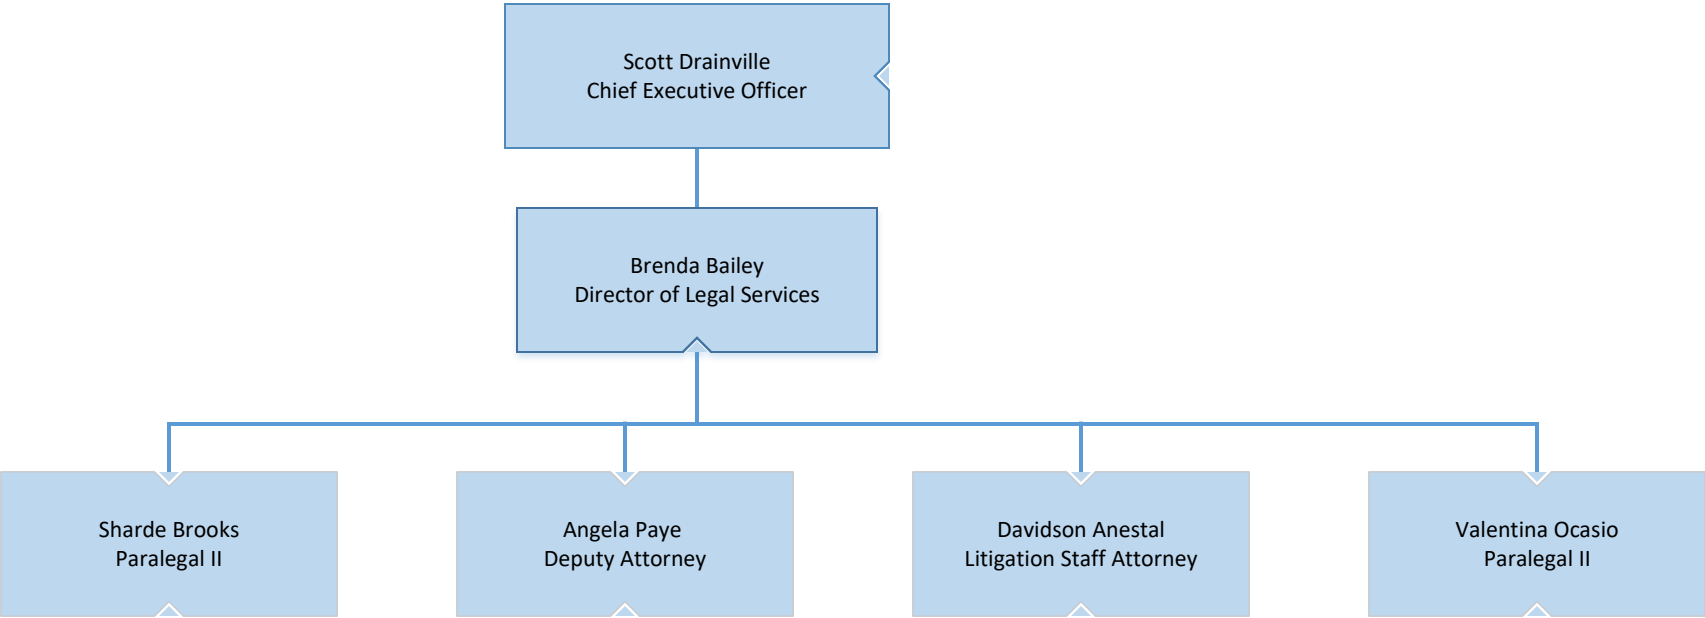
Scott Drainville
Chief Executive Officer

Brenda Bailey
Director of Legal Services

Sharde Brooks
Paralegal II

Angela Paye
Deputy Attorney

Davidson Anestal
Litigation Staff Attorney

Valentina Ocasio
Paralegal II